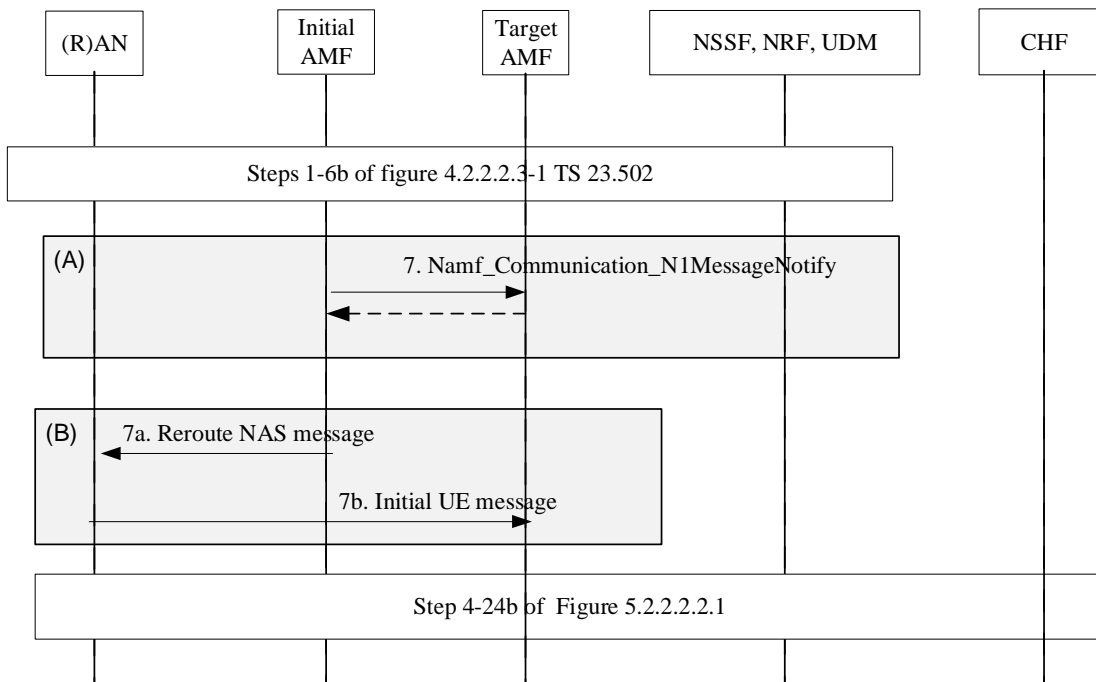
(R)AN

Initial AMF

Target AMF

NSSF, NRF, UDM

CHF

Steps 1-6b of figure 4.2.2.2.3-1 TS 23.502

(A)

7. Namf_Communication_N1MessageNotify

(B)

7a. Reroute NAS message

7b. Initial UE message

Step 4-24b of Figure 5.2.2.2.2.1